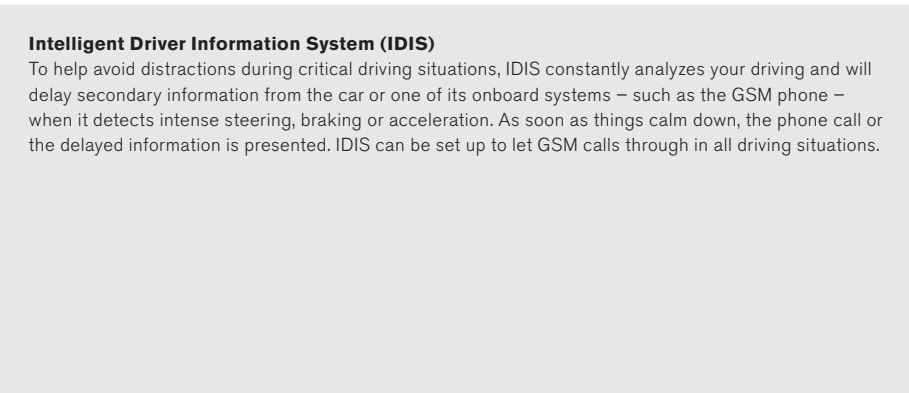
**Intelligent Driver Information System (IDIS)**

To help avoid distractions during critical driving situations, IDIS constantly analyzes your driving and will delay secondary information from the car or one of its onboard systems – such as the GSM phone – when it detects intense steering, braking or acceleration. As soon as things calm down, the phone call or the delayed information is presented. IDIS can be set up to let GSM calls through in all driving situations.